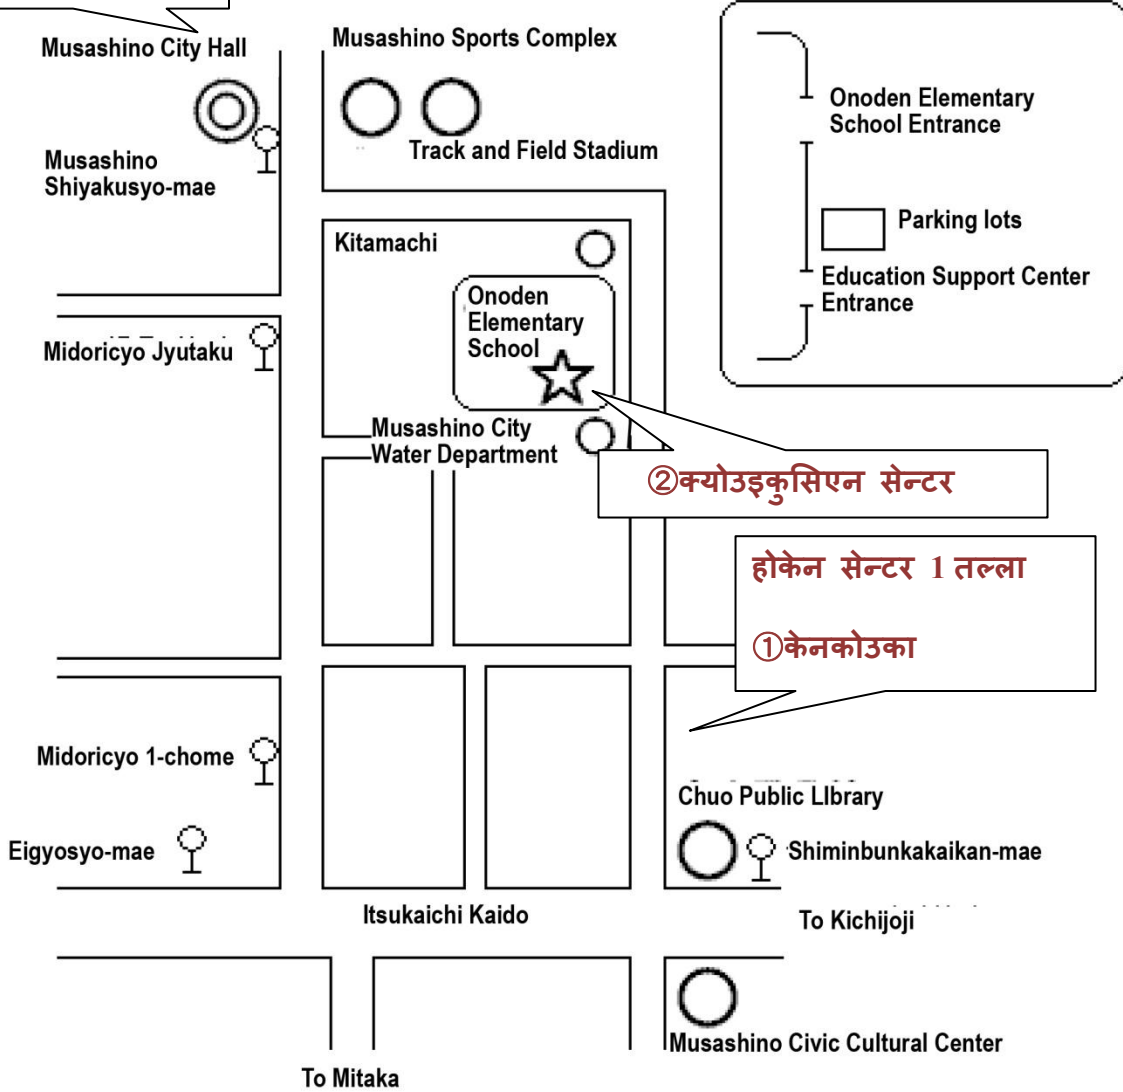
Musashino City Hall

Musashino Sports Complex

Track and Field Stadium

Musashino Shiyakusyo-mae

Onoden Elementary School Entrance

Parking lots

Education Support Center Entrance

Kitamachi

Onoden Elementary School

Midoricyo Jyutaku

Musashino City Water Department

②क्योउइकुसिएन सेन्टर

होकेन सेन्टर 1 तल्ला

①केनकोउका

Midoricyo 1-chome

Chuo Public LIbrary

Eigyosyo-mae

Shiminbunkakaikan-mae

Itsukaichi Kaido

To Kichijoji

Musashino Civic Cultural Center

To Mitaka